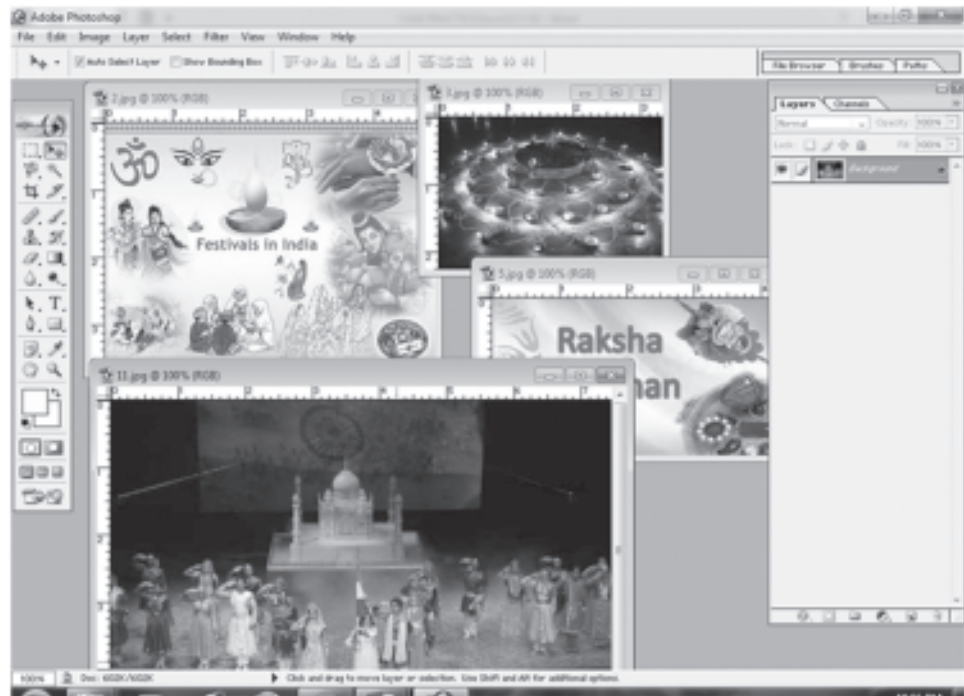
Adobe Photoshop

File Edit Image Layer Select Filter View Window Help

Auto Select Layer Show Bounding Box

File Browser Brushes Paths

2.jpg @ 100% (RGB)

3.jpg @ 100% (RGB)

Festivals in India

5.jpg @ 100% (RGB)

Raksha

han

11.jpg @ 100% (RGB)

Layers Channels

Normal Opacity: 100%

Lock: Fill: 100%

Background

100% Doc: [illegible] Click and drag to move layer or selection. Use Shift and Alt for additional options.